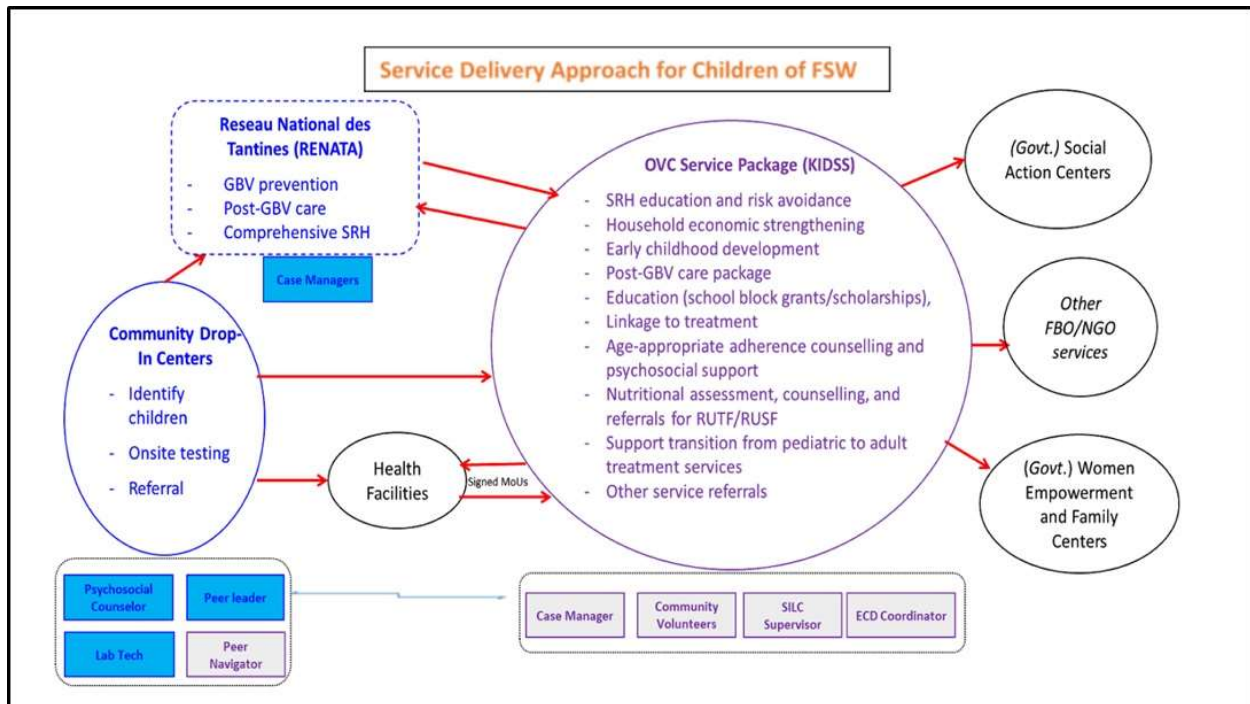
Service Delivery Approach for Children of FSW

Reseau National des Tantines (RENATA)
- GBV prevention
- Post-GBV care
- Comprehensive SRH

Case Managers

Community Drop-In Centers
- Identify children
- Onsite testing
- Referral

Health Facilities

Signed MoUs

OVC Service Package (KIDSS)
- SRH education and risk avoidance
- Household economic strengthening
- Early childhood development
- Post-GBV care package
- Education (school block grants/scholarships),
- Linkage to treatment
- Age-appropriate adherence counselling and psychosocial support
- Nutritional assessment, counselling, and referrals for RUTF/RUSF
- Support transition from pediatric to adult treatment services
- Other service referrals

(Govt.) Social Action Centers

Other FBO/NGO services

(Govt.) Women Empowerment and Family Centers

Psychosocial Counselor

Peer leader

Lab Tech

Peer Navigator

Case Manager

Community Volunteers

SILC Supervisor

ECD Coordinator